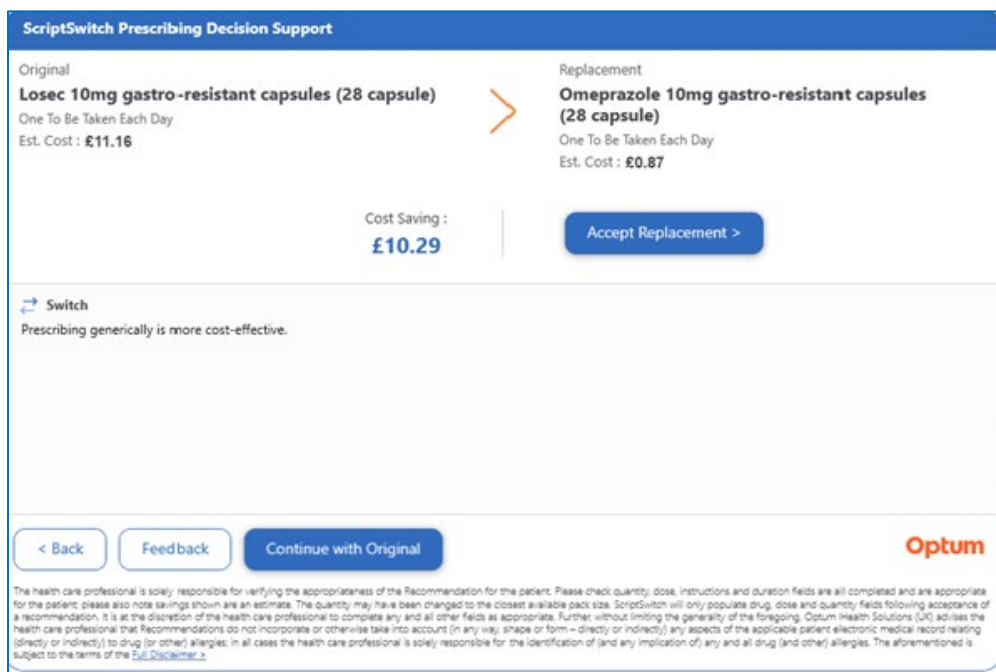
ScriptSwitch Prescribing Decision Support

Original
Losec 10mg gastro-resistant capsules (28 capsule)
One To Be Taken Each Day
Est. Cost : £11.16

Replacement
Omeprazole 10mg gastro-resistant capsules (28 capsule)
One To Be Taken Each Day
Est. Cost : £0.87

Cost Saving :
£10.29

Accept Replacement >

Switch
Prescribing generically is more cost-effective.

< Back
Feedback
Continue with Original

Optum

The health care professional is solely responsible for verifying the appropriateness of the Recommendation for the patient. Please check quantity, dose, instructions and duration fields are all completed and are appropriate for the patient; please also note savings shown are an estimate. The quantity may have been changed to the closest available pack size. ScriptSwitch will only populate drug, dose and quantity fields following acceptance of a recommendation. It is at the discretion of the health care professional to complete any and all other fields as appropriate. Further, without limiting the generality of the foregoing, Optum Health Solutions (UK) advises the health care professional that Recommendations do not incorporate or otherwise take into account (in any way, shape or form – directly or indirectly) any aspects of the applicable patient electronic medical record relating (directly or indirectly) to drug (or other) allergies; in all cases the health care professional is solely responsible for the identification of (and any implication of) any and all drug (and other) allergies. The aforementioned is subject to the terms of the Full Disclaimer >